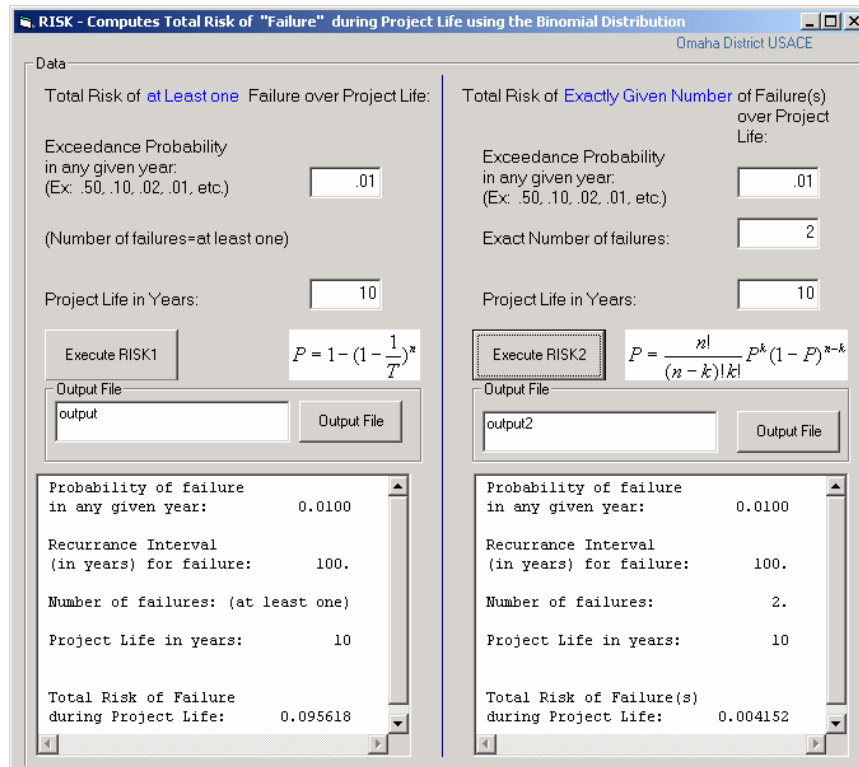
RISK - Computes Total Risk of "Failure" during Project Life using the Binomial Distribution

Omaha District USACE

Data

Total Risk of at Least one Failure over Project Life:

Exceedance Probability in any given year: (Ex: .50, .10, .02, .01, etc.)

.01

(Number of failures=at least one)

Project Life in Years:

10

Execute RISK1

$P = 1-(1-\frac{1}{T})^n$

Output File

output

Output File

Probability of failure
in any given year: 0.0100

Recurrance Interval
(in years) for failure: 100.

Number of failures: (at least one)

Project Life in years: 10

Total Risk of Failure
during Project Life: 0.095618

Total Risk of Exactly Given Number of Failure(s) over Project Life:

Exceedance Probability in any given year: (Ex: .50, .10, .02, .01, etc.)

.01

Exact Number of failures:

2

Project Life in Years:

10

Execute RISK2

$P = \frac{n!}{(n-k)!k!}P^k(1-P)^{n-k}$

Output File

output2

Output File

Probability of failure
in any given year: 0.0100

Recurrance Interval
(in years) for failure: 100.

Number of failures: 2.

Project Life in years: 10

Total Risk of Failure(s)
during Project Life: 0.004152